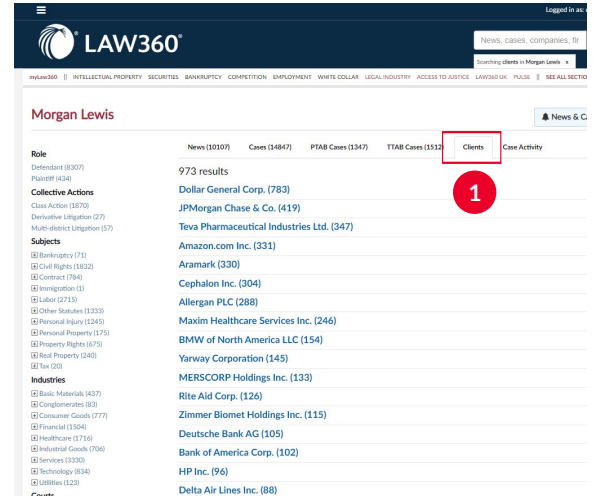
Logged in as:

LAW360

News, cases, companies, fir

Searching clients in Morgan Lewis x

myLaw360 || INTELLECTUAL PROPERTY SECURITIES BANKRUPTCY COMPETITION EMPLOYMENT WHITE COLLAR LEGAL INDUSTRY ACCESS TO JUSTICE LAW360 UK PULSE || SEE ALL SECTIO

Morgan Lewis

News & C

Role
Defendant (8307)
Plaintiff (434)

Collective Actions
Class Action (1870)
Derivative Litigation (27)
Multi-district Litigation (57)

Subjects
Bankruptcy (71)
Civil Rights (1832)
Contract (784)
Immigration (1)
Labor (2715)
Other Statutes (1333)
Personal Injury (1245)
Personal Property (175)
Property Rights (675)
Real Property (240)
Tax (20)

Industries
Basic Materials (437)
Conglomerates (83)
Consumer Goods (777)
Financial (1504)
Healthcare (1716)
Industrial Goods (706)
Services (3330)
Technology (634)
Utilities (123)

Courts

News (10107) Cases (14847) PTAB Cases (1347) TTAB Cases (1512) Clients Case Activity

1

973 results
Dollar General Corp. (783)
JPMorgan Chase & Co. (419)
Teva Pharmaceutical Industries Ltd. (347)
Amazon.com Inc. (331)
Aramark (330)
Cephalon Inc. (304)
Allergan PLC (288)
Maxim Healthcare Services Inc. (246)
BMW of North America LLC (154)
Yarway Corporation (145)
MERSCORP Holdings Inc. (133)
Rite Aid Corp. (126)
Zimmer Biomet Holdings Inc. (115)
Deutsche Bank AG (105)
Bank of America Corp. (102)
HP Inc. (96)
Delta Air Lines Inc. (88)